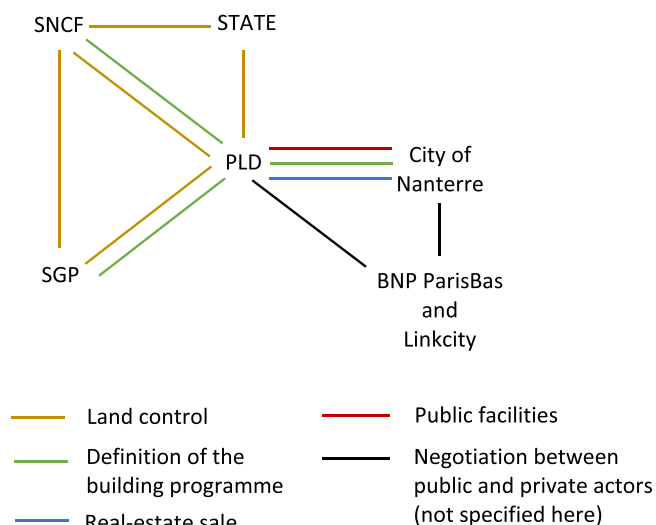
SNCF
STATE
PLD
City of Nanterre
SGP
BNP ParisBas and Linkcity

Land control
Definition of the building programme
Real-estate sale
Public facilities
Negotiation between public and private actors (not specified here)